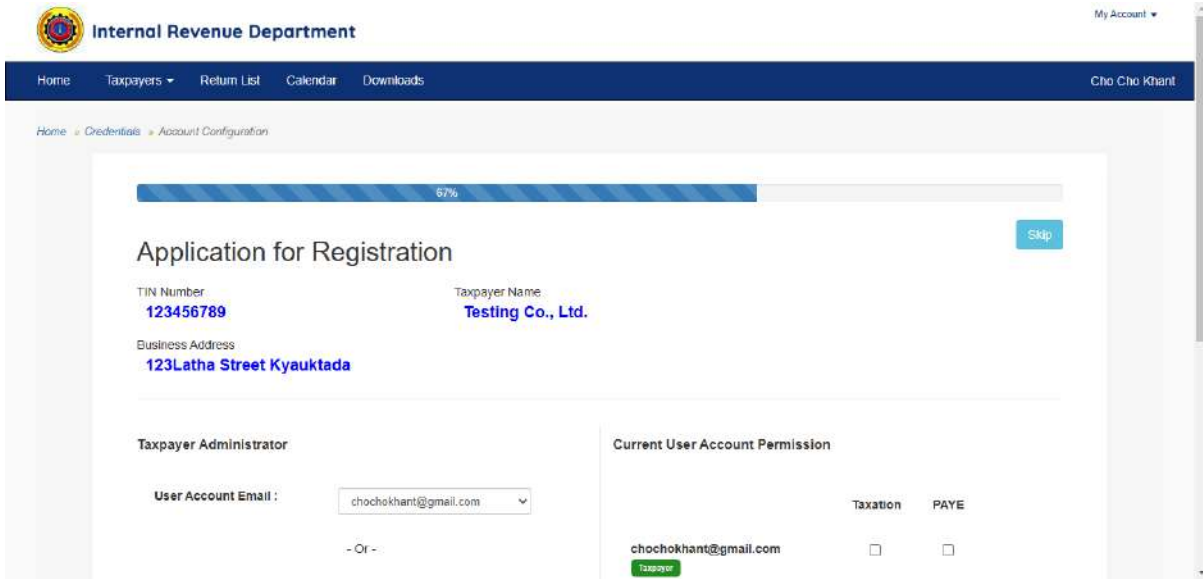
Internal Revenue Department

My Account ▾

Home Taxpayers ▾ Return List Calendar Downloads Cho Cho Khant

Home » Credentials » Account Configuration

67%

Skip

Application for Registration

TIN Number
123456789

Taxpayer Name
Testing Co., Ltd.

Business Address
123Latha Street Kyauktada

Taxpayer Administrator

User Account Email : chochokhant@gmail.com

- Or -

Current User Account Permission

| | Taxation | PAYE |
|---|---|---|
| chochokhant@gmail.com Taxpayer | ☐ | ☐ |